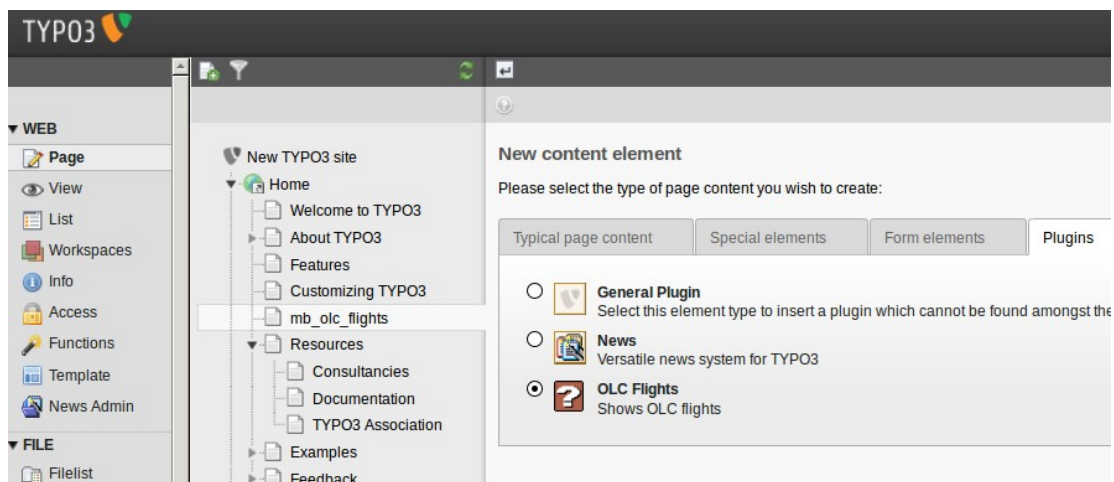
TYPO3

▾ WEB
Page
View
List
Workspaces
Info
Access
Functions
Template
News Admin
▾ FILE
Filelist

New TYPO3 site
Home
Welcome to TYPO3
About TYPO3
Features
Customizing TYPO3
mb_olc_flights
Resources
Consultancies
Documentation
TYPO3 Association
Examples
Feedback

New content element
Please select the type of page content you wish to create:

Typical page content | Special elements | Form elements | Plugins

General Plugin
Select this element type to insert a plugin which cannot be found amongst the

News
Versatile news system for TYPO3

OLC Flights
Shows OLC flights